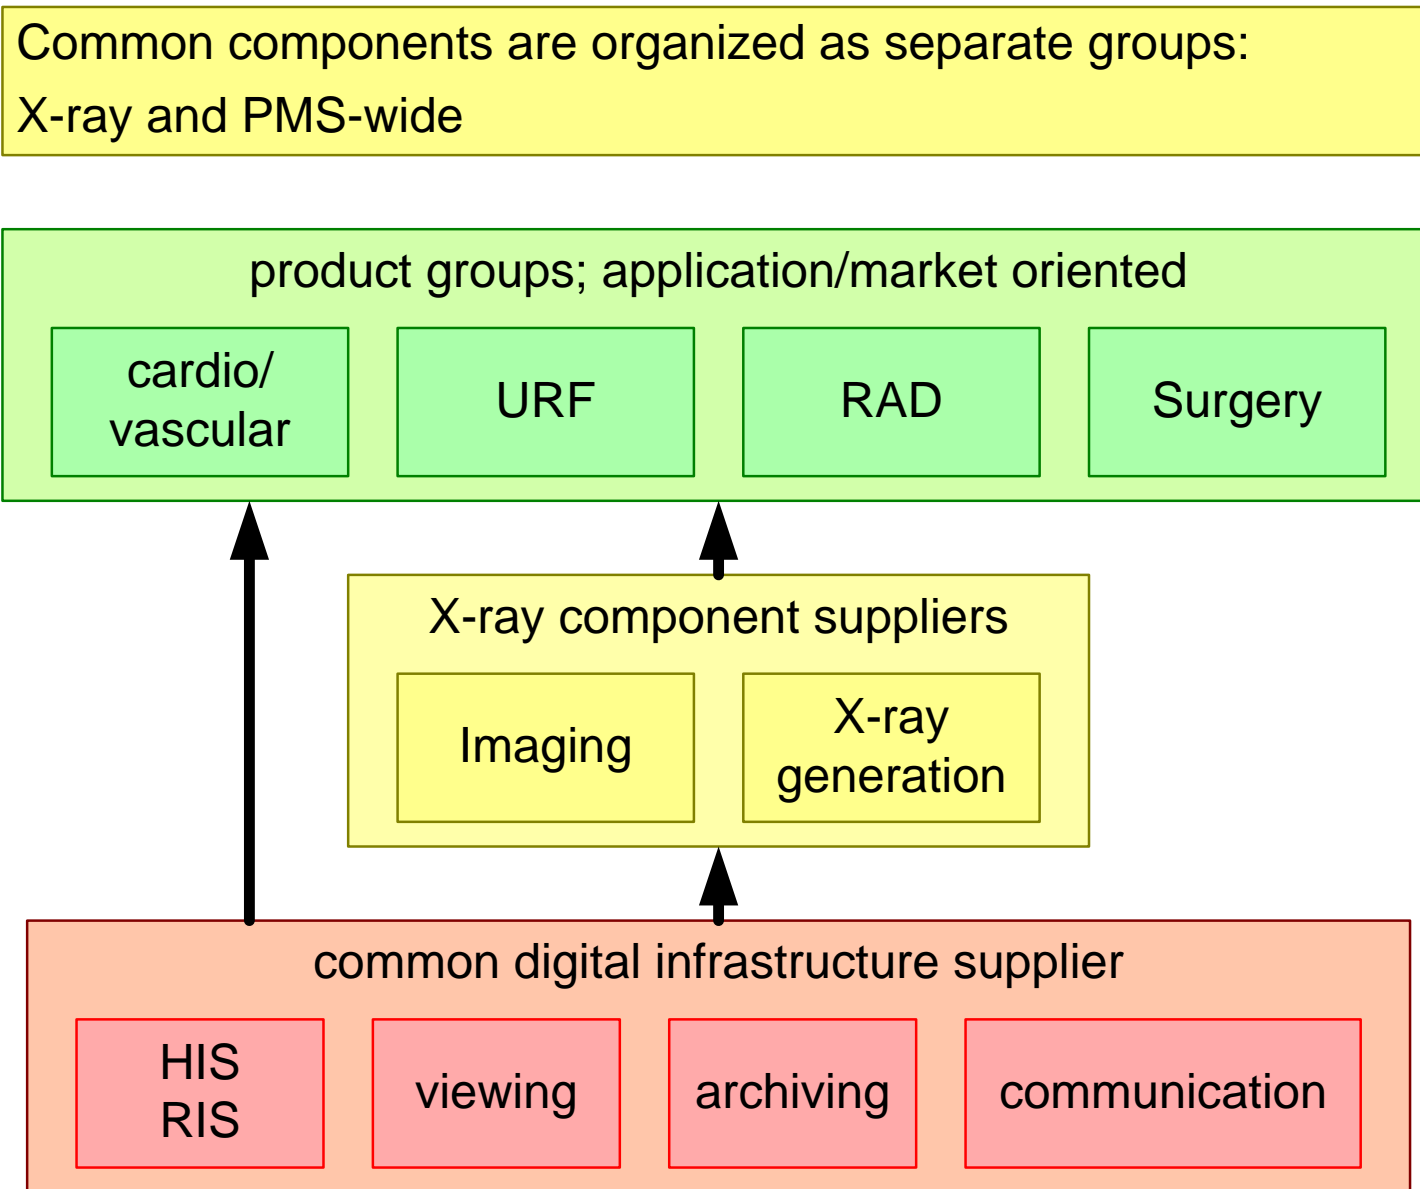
Common components are organized as separate groups:
X-ray and PMS-wide

product groups; application/market oriented

cardio/ vascular

URF

RAD

Surgery

X-ray component suppliers

Imaging

X-ray generation

common digital infrastructure supplier

HIS RIS

viewing

archiving

communication